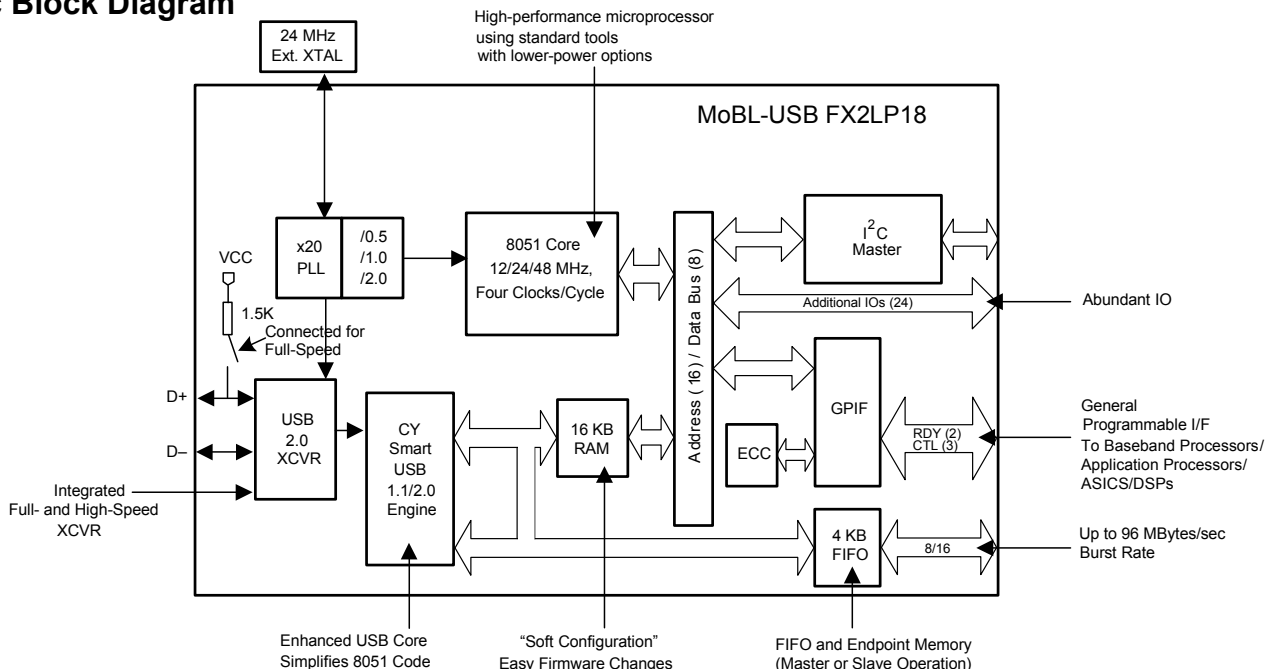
Block Diagram

High-performance microprocessor using standard tools with lower-power options

24 MHz Ext. XTAL

MoBL-USB FX2LP18

x20 PLL

/0.5 /1.0 /2.0

8051 Core 12/24/48 MHz, Four Clocks/Cycle

Address (16) / Data Bus (8)

$I^2C$ Master

VCC

1.5K

Connected for Full-Speed

Additional IOs (24)

Abundant IO

D+

D–

USB 2.0 XCVR

CY Smart USB 1.1/2.0 Engine

16 KB RAM

GPIF

ECC

RDY (2) CTL (3)

General Programmable I/F To Baseband Processors/ Application Processors/ ASICS/DSPs

Integrated Full- and High-Speed XCVR

4 KB FIFO

8/16

Up to 96 MBytes/sec Burst Rate

Enhanced USB Core Simplifies 8051 Code

“Soft Configuration” Easy Firmware Changes

FIFO and Endpoint Memory (Master or Slave Operation)